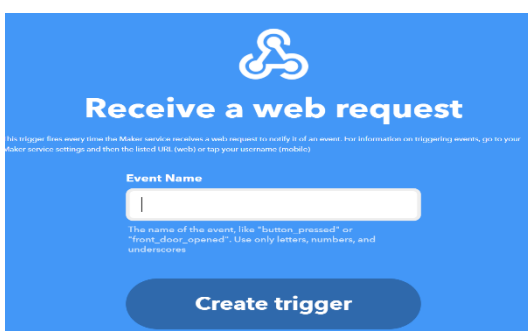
Receive a web request

his trigger fires every time the Maker service receives a web request to notify it of an event. For information on triggering events, go to your Maker service settings and then the listed URL (web) or tap your username (mobile)

Event Name

The name of the event, like "button_pressed" or "front_door_opened". Use only letters, numbers, and underscores

Create trigger